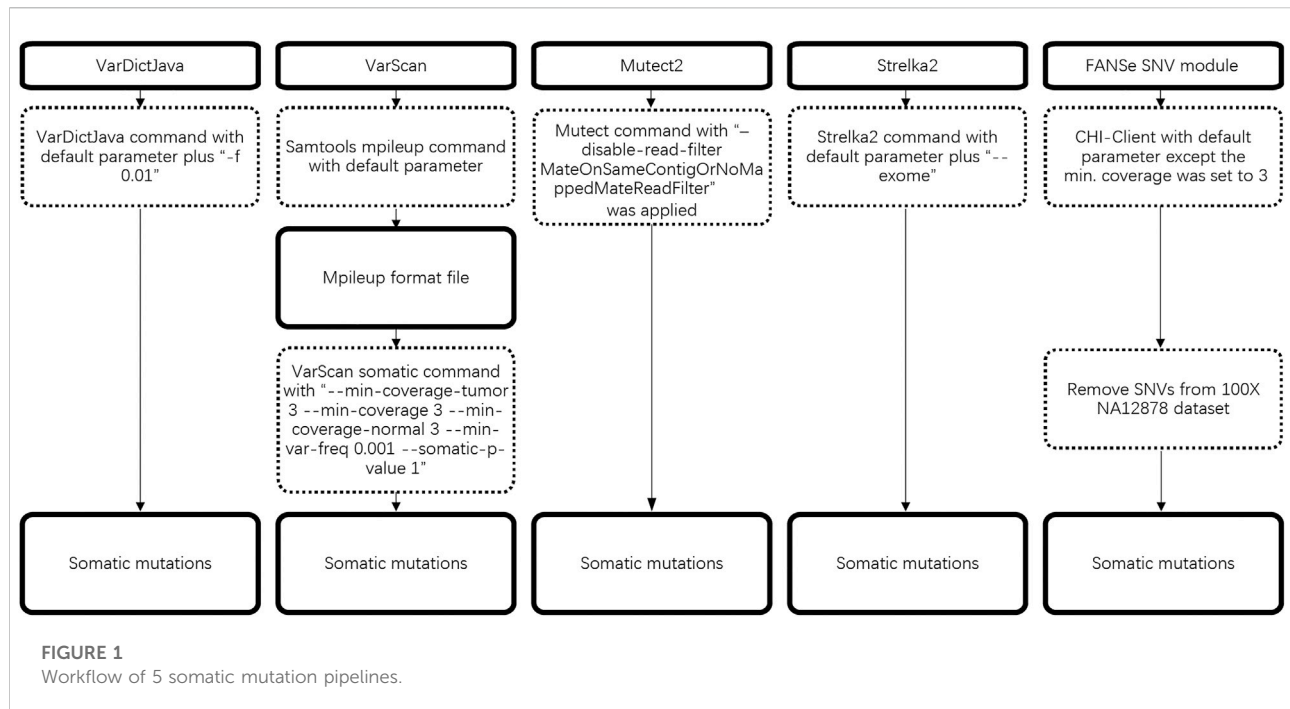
VarDictJava

VarDictJava command with default parameter plus "-f 0.01"

Somatic mutations

VarScan

Samtools mpileup command with default parameter

Mpileup format file

VarScan somatic command with "--min-coverage-tumor 3 --min-coverage 3 --min-coverage-normal 3 --min-var-freq 0.001 --somatic-p-value 1"

Somatic mutations

Mutect2

Mutect command with "–disable-read-filter MateOnSameContigOrNoMappedMateReadFilter" was applied

Somatic mutations

Strelka2

Strelka2 command with default parameter plus "--exome"

Somatic mutations

FANSe SNV module

CHI-Client with default parameter except the min. coverage was set to 3

Remove SNVs from 100X NA12878 dataset

Somatic mutations

FIGURE 1
Workflow of 5 somatic mutation pipelines.